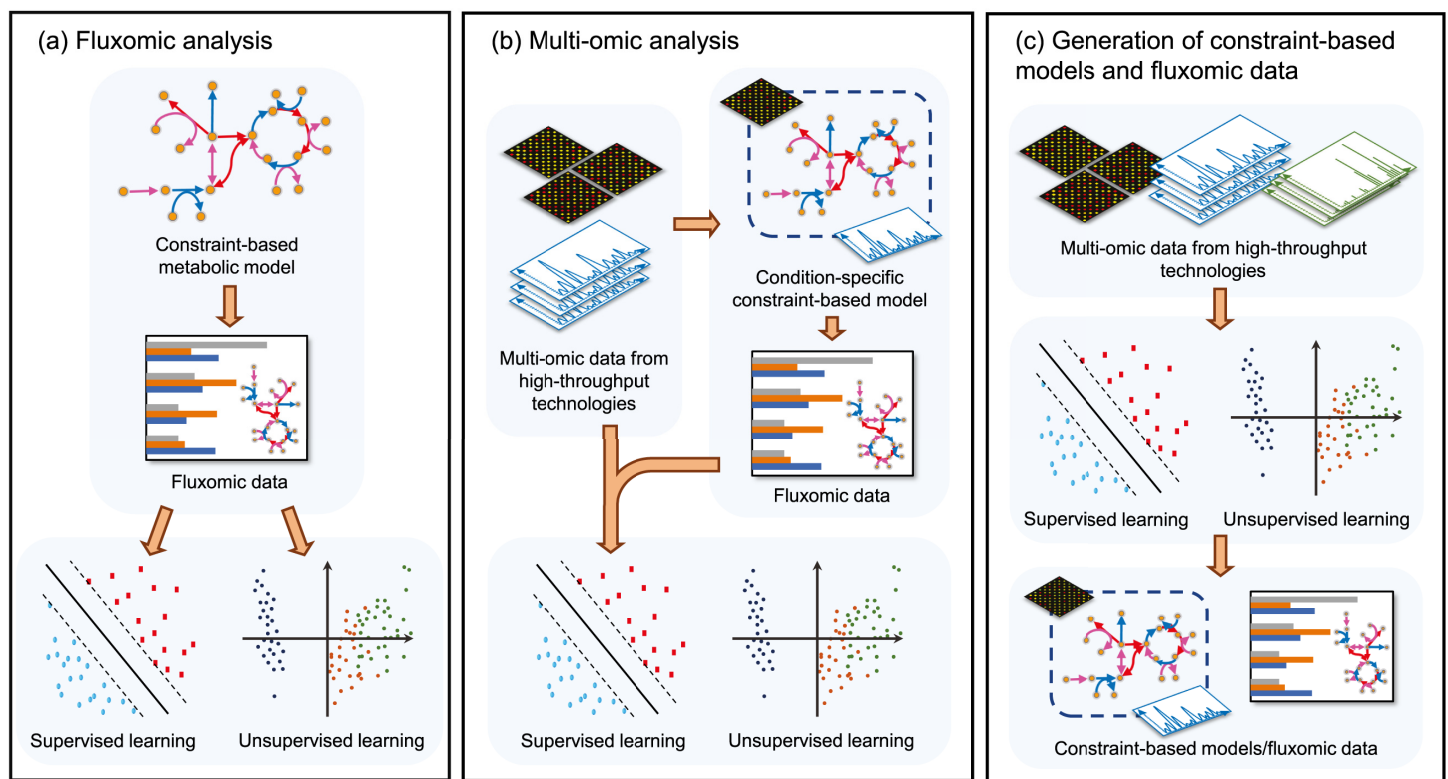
(a) Fluxomic analysis

Constraint-based metabolic model

Fluxomic data

Supervised learning

Unsupervised learning

(b) Multi-omic analysis

Multi-omic data from high-throughput technologies

Condition-specific constraint-based model

Fluxomic data

Supervised learning

Unsupervised learning

(c) Generation of constraint-based models and fluxomic data

Multi-omic data from high-throughput technologies

Supervised learning

Unsupervised learning

Constraint-based models/fluxomic data